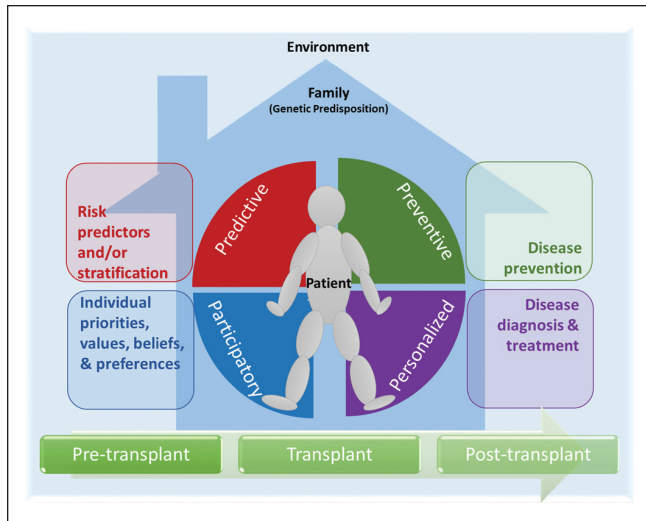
Environment

Family
(Genetic Predisposition)

Risk predictors and/or stratification

Individual priorities, values, beliefs, & preferences

Predictive

Preventive

Participatory

Personalized

Patient

Disease prevention

Disease diagnosis & treatment

Pre-transplant

Transplant

Post-transplant